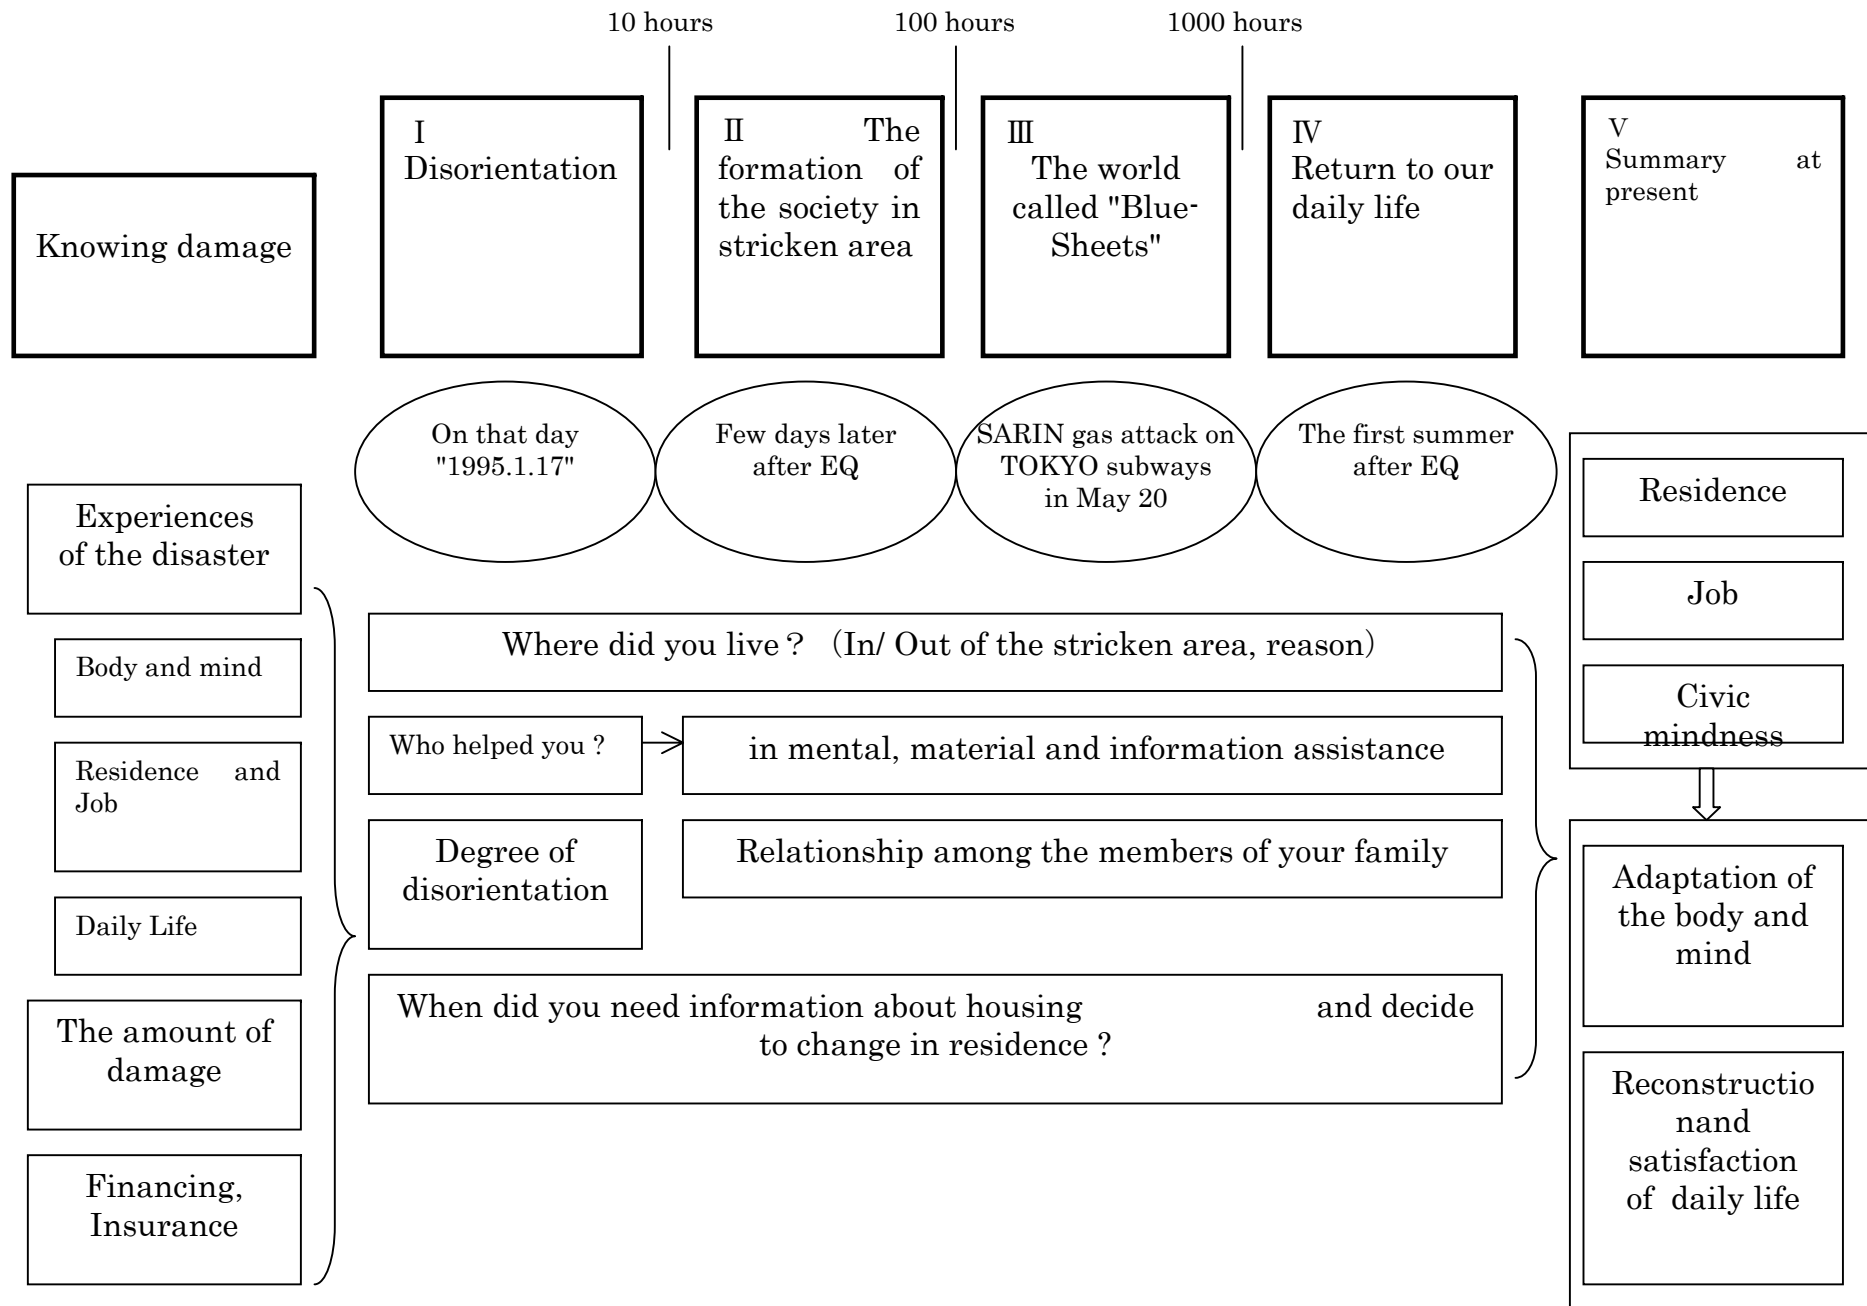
10 hours

100 hours

1000 hours

Knowing damage

I Disorientation

II The formation of the society in stricken area

III The world called "Blue-Sheets"

IV Return to our daily life

V Summary at present

On that day "1995.1.17"

Few days later after EQ

SARIN gas attack on TOKYO subways in May 20

The first summer after EQ

Experiences of the disaster

Body and mind

Residence and Job

Daily Life

The amount of damage

Financing, Insurance

Where did you live？ (In/ Out of the stricken area, reason)

Who helped you ?

in mental, material and information assistance

Degree of disorientation

Relationship among the members of your family

When did you need information about housing and decide to change in residence ?

Residence

Job

Civic mindness

Adaptation of the body and mind

Reconstructio nand satisfaction of daily life